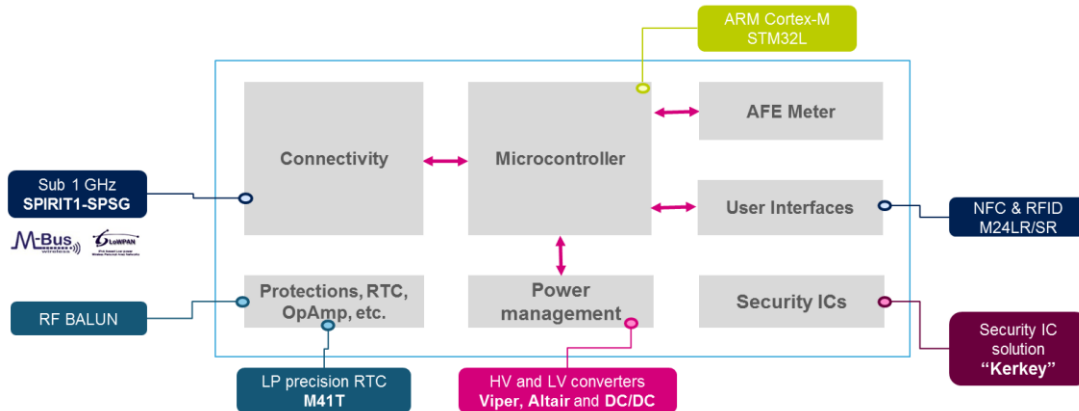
ARM Cortex-M
STM32L

Connectivity

Microcontroller

AFE Meter

User Interfaces

Sub 1 GHz
SPIRIT1-SPSG

M-Bus

6LoWPAN

NFC & RFID
M24LR/SR

Protections, RTC, OpAmp, etc.

Power management

Security ICs

RF BALUN

Security IC solution
"Kerkey"

LP precision RTC
M41T

HV and LV converters
Viper, Altair and DC/DC